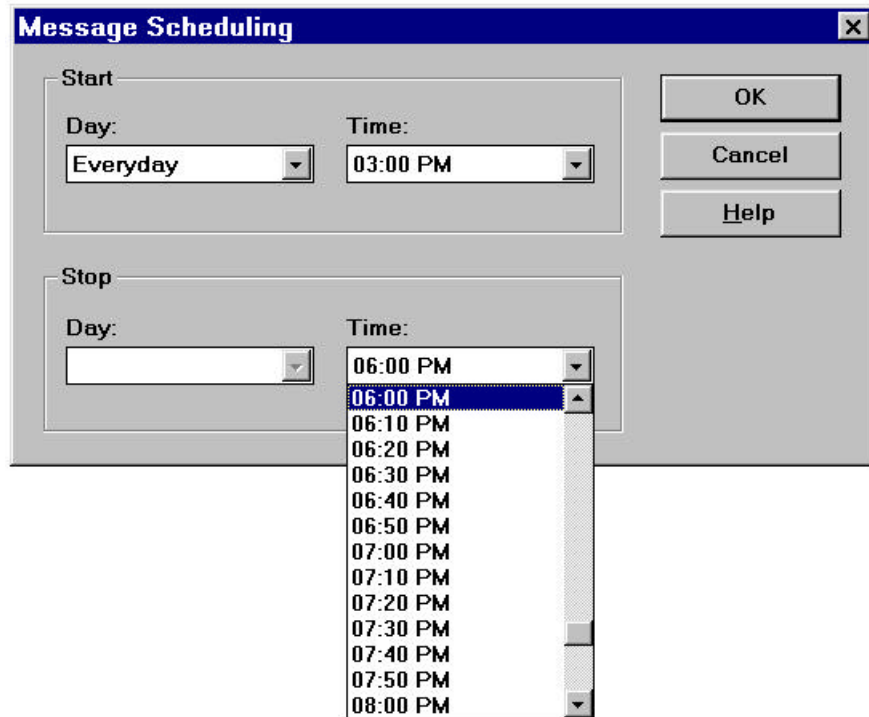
Message Scheduling

Start

Day:

Everyday

Time:

03:00 PM

Stop

Day:

Time:

06:00 PM

06:00 PM
06:10 PM
06:20 PM
06:30 PM
06:40 PM
06:50 PM
07:00 PM
07:10 PM
07:20 PM
07:30 PM
07:40 PM
07:50 PM
08:00 PM

OK

Cancel

Help